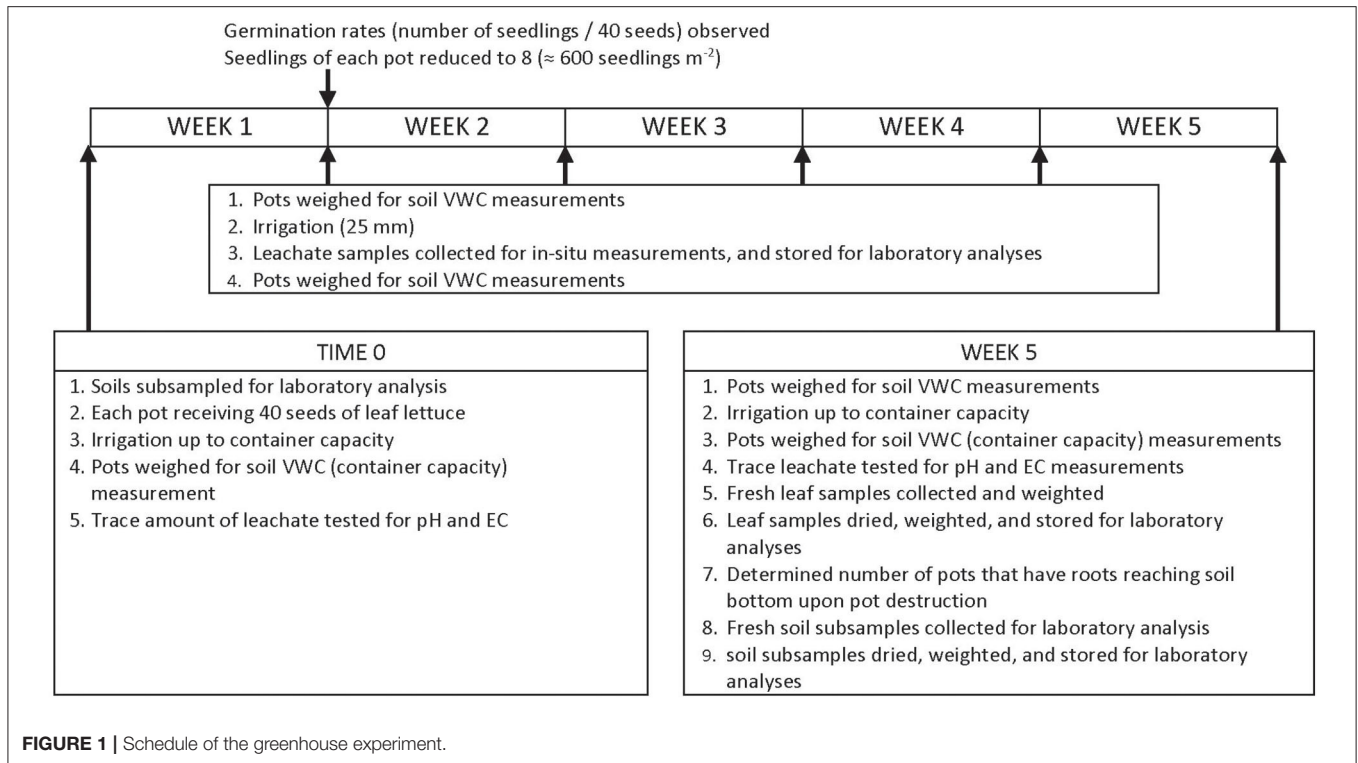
Germination rates (number of seedlings / 40 seeds) observed
Seedlings of each pot reduced to 8 (≈ 600 seedlings $m^{-2}$)

| WEEK 1 | WEEK 2 | WEEK 3 | WEEK 4 | WEEK 5 |
|---|---|---|---|---|

1. Pots weighed for soil VWC measurements
2. Irrigation (25 mm)
3. Leachate samples collected for in-situ measurements, and stored for laboratory analyses
4. Pots weighed for soil VWC measurements

TIME 0

1. Soils subsampled for laboratory analysis
2. Each pot receiving 40 seeds of leaf lettuce
3. Irrigation up to container capacity
4. Pots weighed for soil VWC (container capacity) measurement
5. Trace amount of leachate tested for pH and EC

WEEK 5

1. Pots weighed for soil VWC measurements
2. Irrigation up to container capacity
3. Pots weighed for soil VWC (container capacity) measurements
4. Trace leachate tested for pH and EC measurements
5. Fresh leaf samples collected and weighted
6. Leaf samples dried, weighted, and stored for laboratory analyses
7. Determined number of pots that have roots reaching soil bottom upon pot destruction
8. Fresh soil subsamples collected for laboratory analysis
9. soil subsamples dried, weighted, and stored for laboratory analyses

FIGURE 1 | Schedule of the greenhouse experiment.